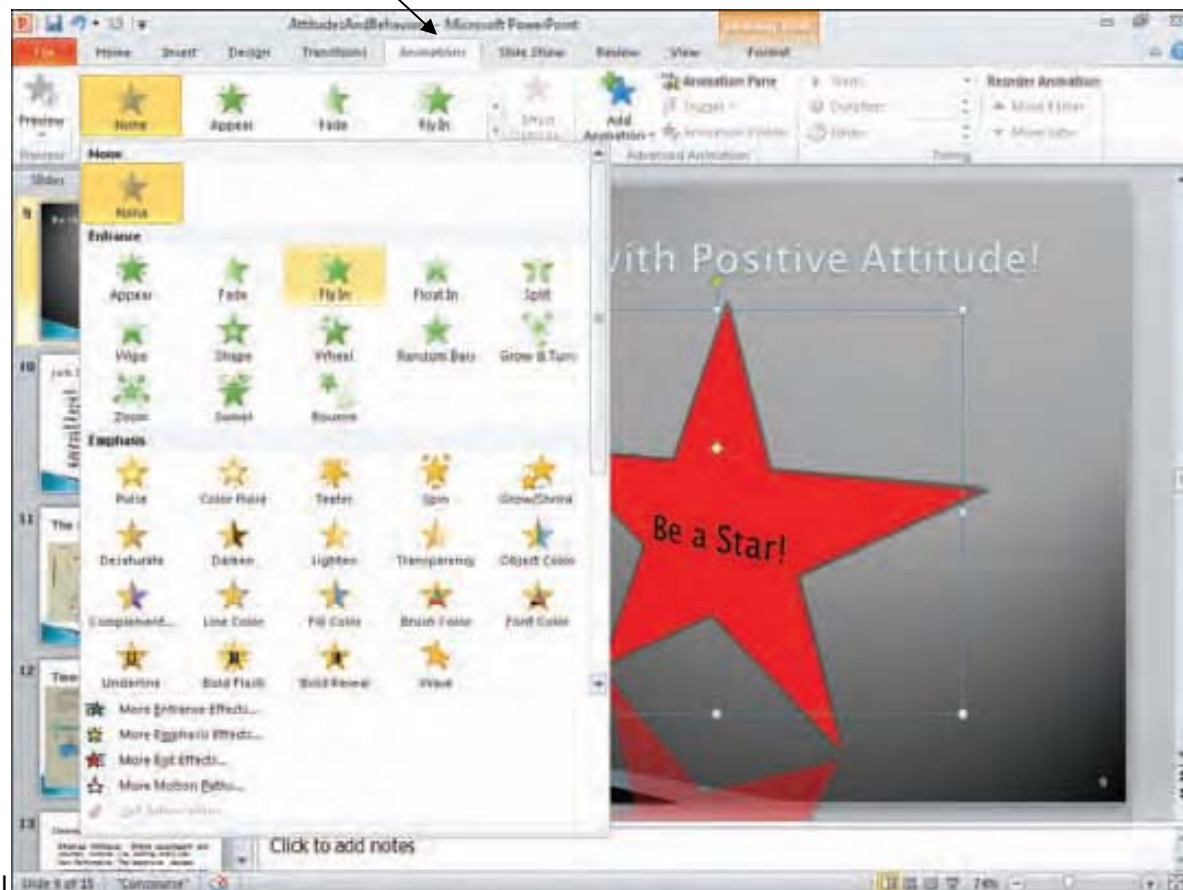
AttitudeAndBehaviour - Microsoft PowerPoint

Drawing Tools

File Home Insert Design Transitions Animations Slide Show Review View Format

Preview None Appear Fade Fly In Effect Options Add Animation Animation Pane Trigger Animation Painter Start: Duration: Delay: Reorder Animation Move Earlier Move Later

Preview Advanced Animation Timing

Slides

None

None

Entrance

Appear Fade Fly In Float In Split

Wipe Shape Wheel Random Bars Grow & Turn

Zoom Swivel Bounce

Emphasis

Pulse Color Pulse Teeter Spin Grow/Shrink

Desaturate Darken Lighten Transparency Object Color

Complement... Line Color Fill Color Brush Color Font Color

Underline Bold Flash Bold Reveal Wave

More Entrance Effects...

More Emphasis Effects...

More Exit Effects...

More Motion Paths...

OLE Action Verbs...

vith Positive Attitude!

Be a Star!

Click to add notes

Slide 9 of 15 "Composite"